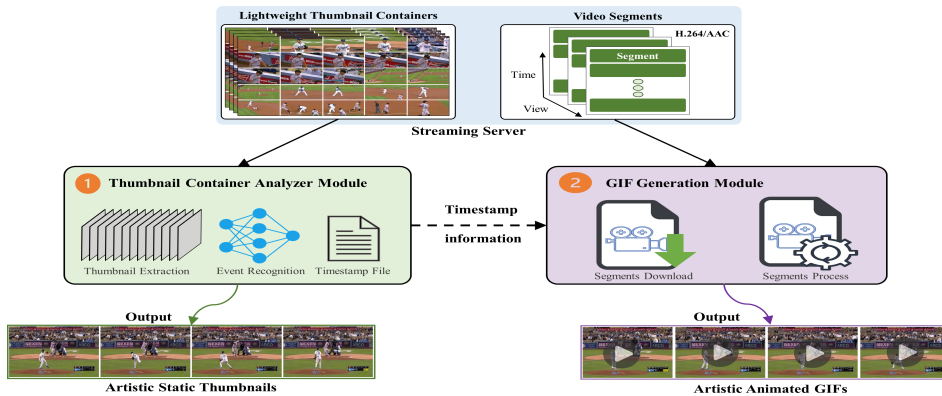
Lightweight Thumbnail Containers

Video Segments

H.264/AAC

Segment

Time

View

Streaming Server

1 Thumbnail Container Analyzer Module

Thumbnail Extraction

Event Recognition

Timestamp File

Timestamp information

2 GIF Generation Module

Segments Download

Segments Process

Output

Artistic Static Thumbnails

Output

Artistic Animated GIFs